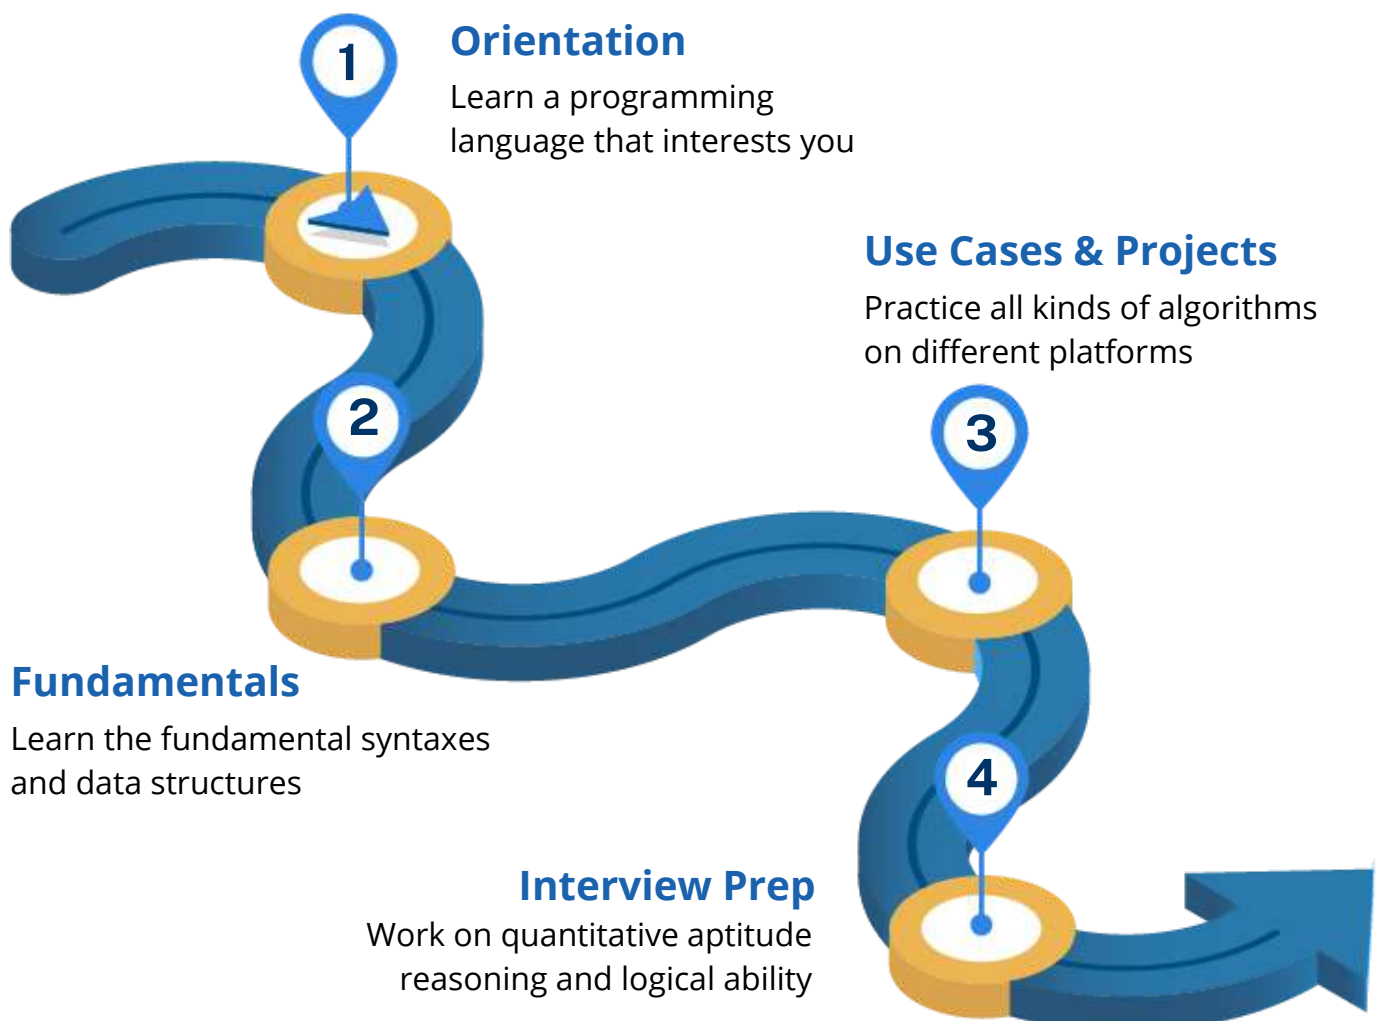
1

Orientation

Learn a programming language that interests you

Use Cases & Projects

Practice all kinds of algorithms on different platforms

2

3

Fundamentals

Learn the fundamental syntaxes and data structures

4

Interview Prep

Work on quantitative aptitude reasoning and logical ability